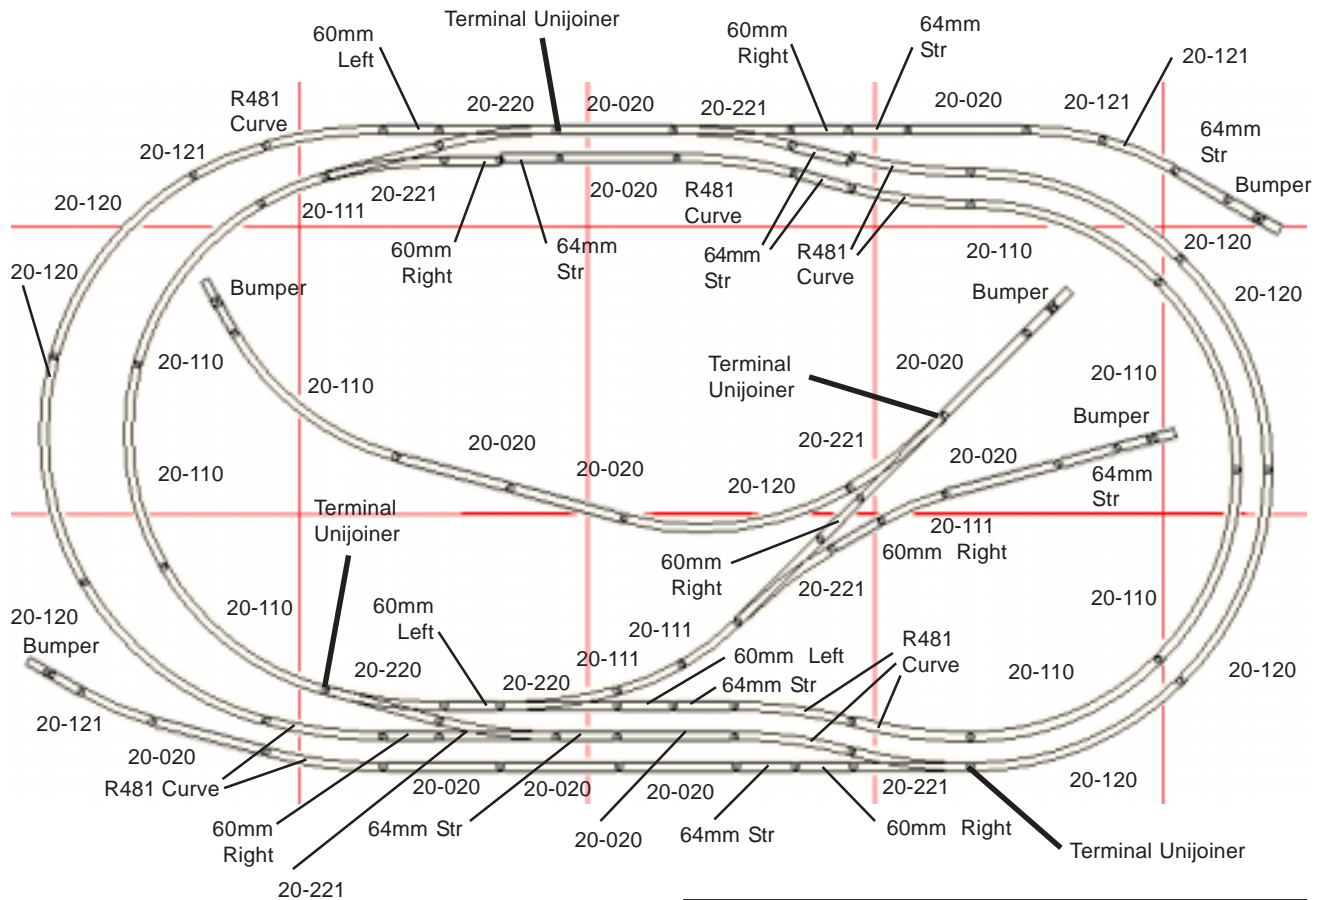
60mm Left
Terminal Unijoiner
60mm Right
64mm Str
20-121
R481 Curve
20-220
20-020
20-221
20-020
20-121
64mm Str
20-121
Bumper
20-120
20-221
20-020
R481 Curve
20-111
60mm Right
64mm Str
64mm Str
R481 Curve
20-110
20-120
20-120
20-120
Bumper
Bumper
20-110
20-110
Terminal Unijoiner
20-020
20-110
20-020
20-221
Bumper
20-020
20-110
20-020
64mm Str
20-120
Terminal Unijoiner
20-111
60mm Right
60mm Right
20-221
20-110
20-120
60mm Left
20-110
Bumper
20-111
20-111
R481 Curve
20-220
60mm Left
20-220
64mm Str
20-110
20-120
20-121
20-020
R481 Curve
20-020
20-020
20-221
20-120
20-020
60mm Right
64mm Str
64mm Str
60mm Right
20-020
Terminal Unijoiner
20-221